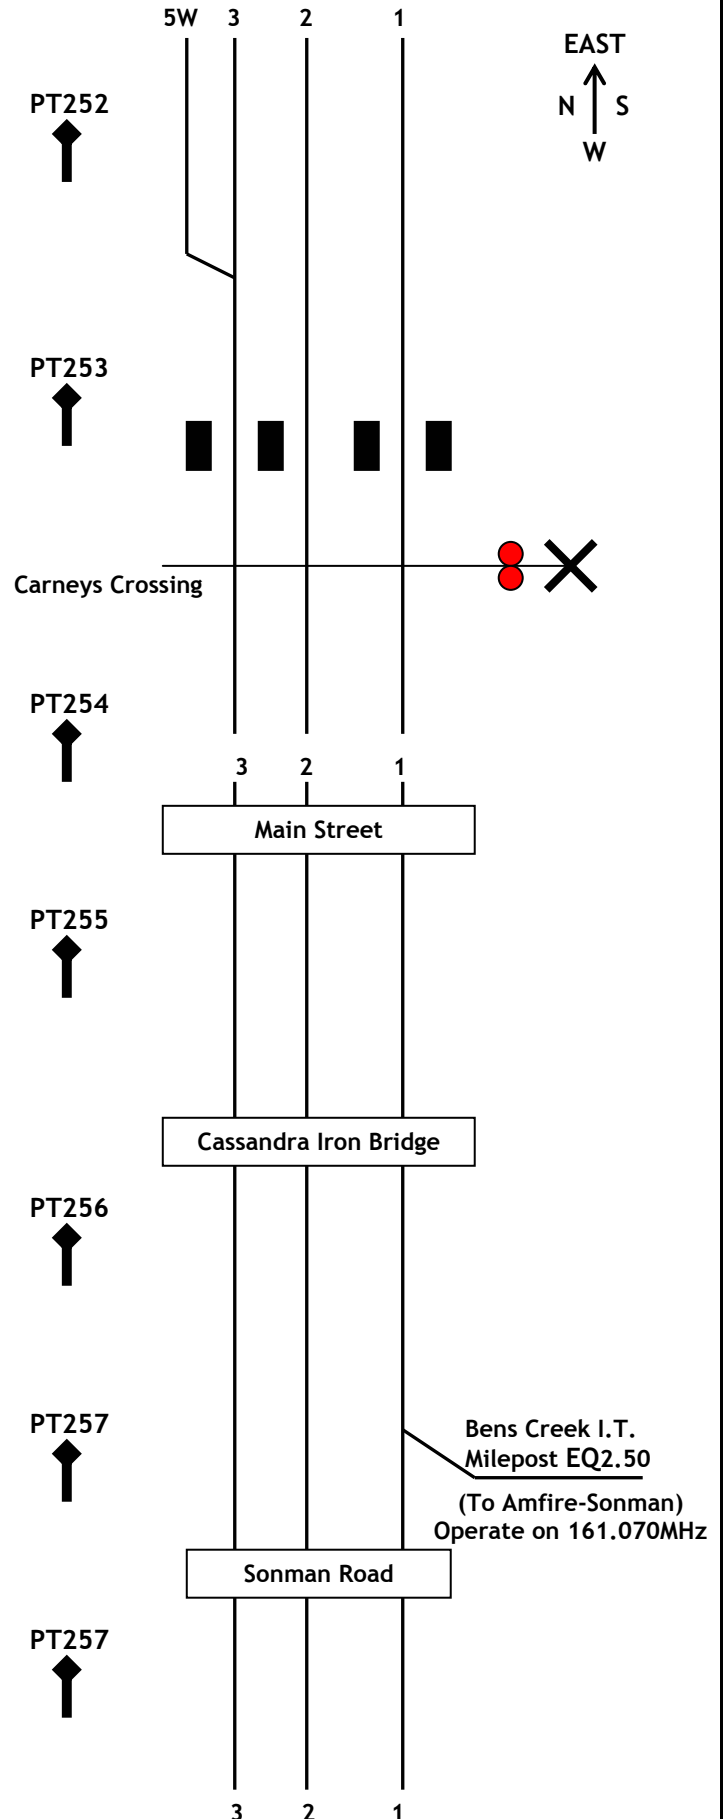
5W 3 2 1

EAST
N S
W

PT252

PT253

Carneys Crossing

PT254

3 2 1

Main Street

PT255

Cassandra Iron Bridge

PT256

PT257

Bens Creek I.T.
Milepost EQ2.50

(To Amfire-Sonman)
Operate on 161.070MHz

Sonman Road

PT257

3 2 1